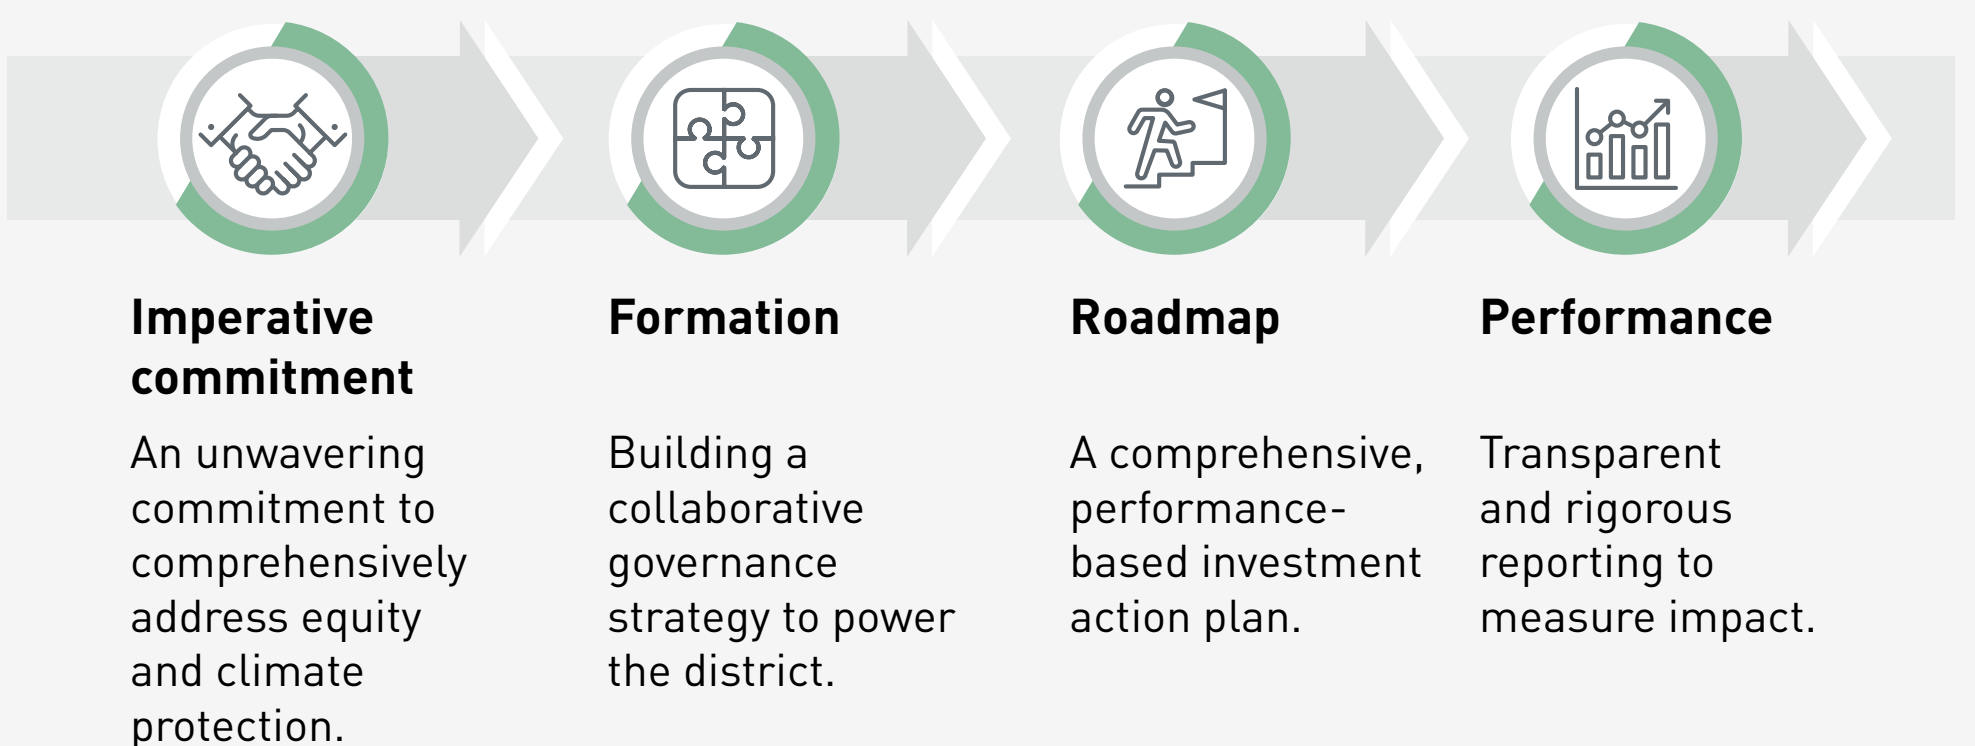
Imperative commitment

An unwavering commitment to comprehensively address equity and climate protection.

Formation

Building a collaborative governance strategy to power the district.

Roadmap

A comprehensive, performance-based investment action plan.

Performance

Transparent and rigorous reporting to measure impact.